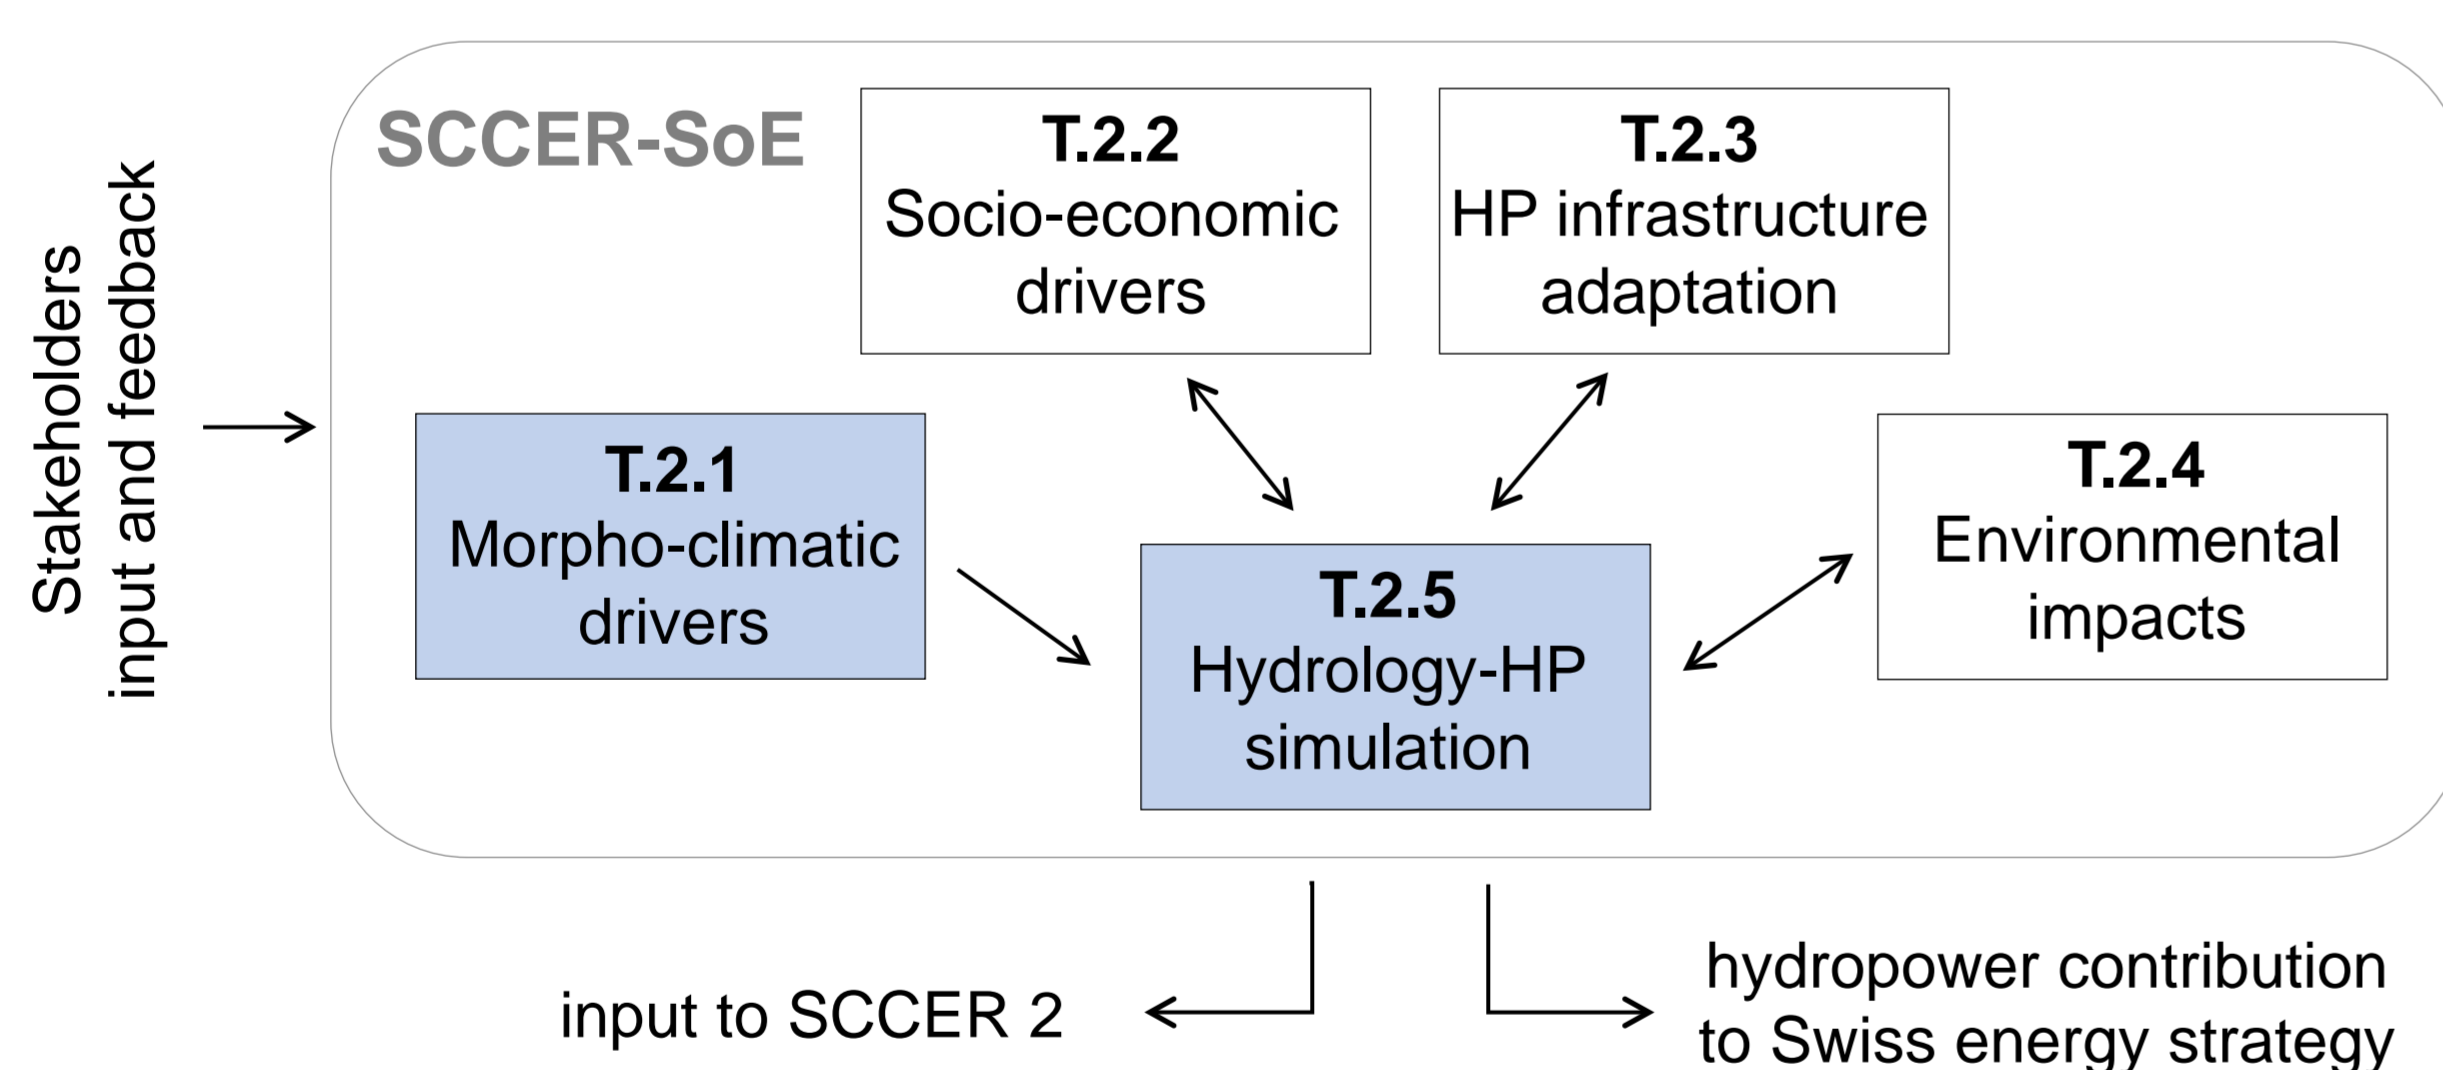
Stakeholders input and feedback

SCCER-SoE

**T.2.2**
Socio-economic drivers

**T.2.3**
HP infrastructure adaptation

**T.2.1**
Morpho-climatic drivers

**T.2.5**
Hydrology-HP simulation

**T.2.4**
Environmental impacts

input to SCCER 2

hydropower contribution to Swiss energy strategy